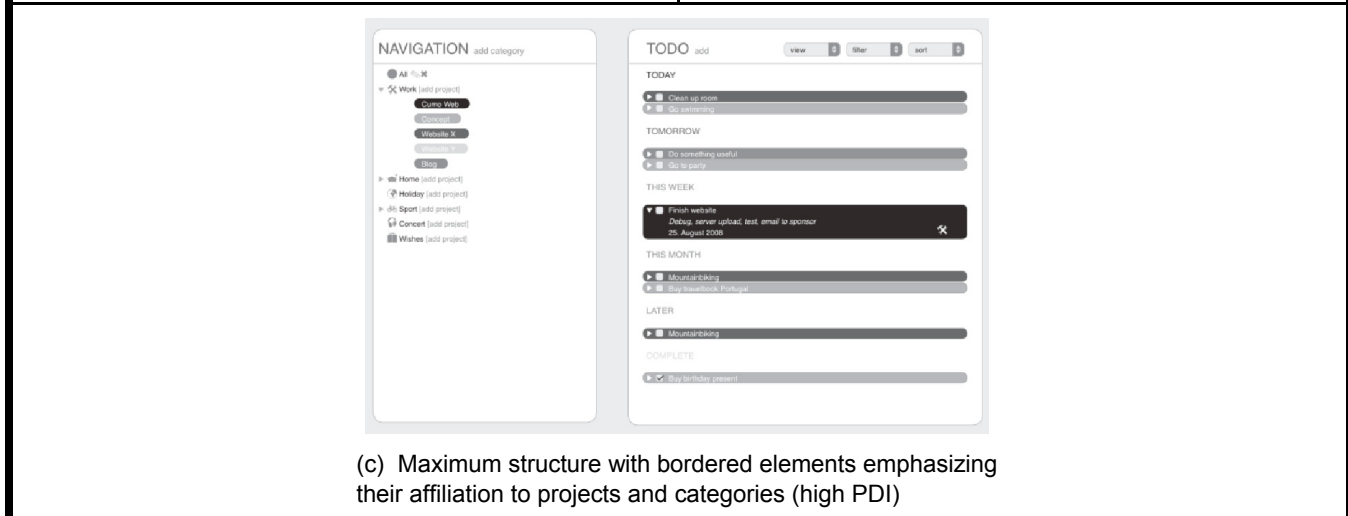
NAVIGATION add category

All

Work [add project]

Cumo Web

Concept

Website X

Website Y

Blog

Home [add project]

Holiday [add project]

Sport [add project]

Concert [add project]

Wishes [add project]

TODO add

view

filter

sort

TODAY

Clean up room

Go swimming

TOMORROW

Do something useful

Go to party

THIS WEEK

Finish website

Debug, server upload, test, email to sponsor

25. August 2008

THIS MONTH

Mountainbiking

Buy travelbook Portugal

LATER

Mountainbiking

COMPLETE

Buy birthday present

(c) Maximum structure with bordered elements emphasizing their affiliation to projects and categories (high PDI)